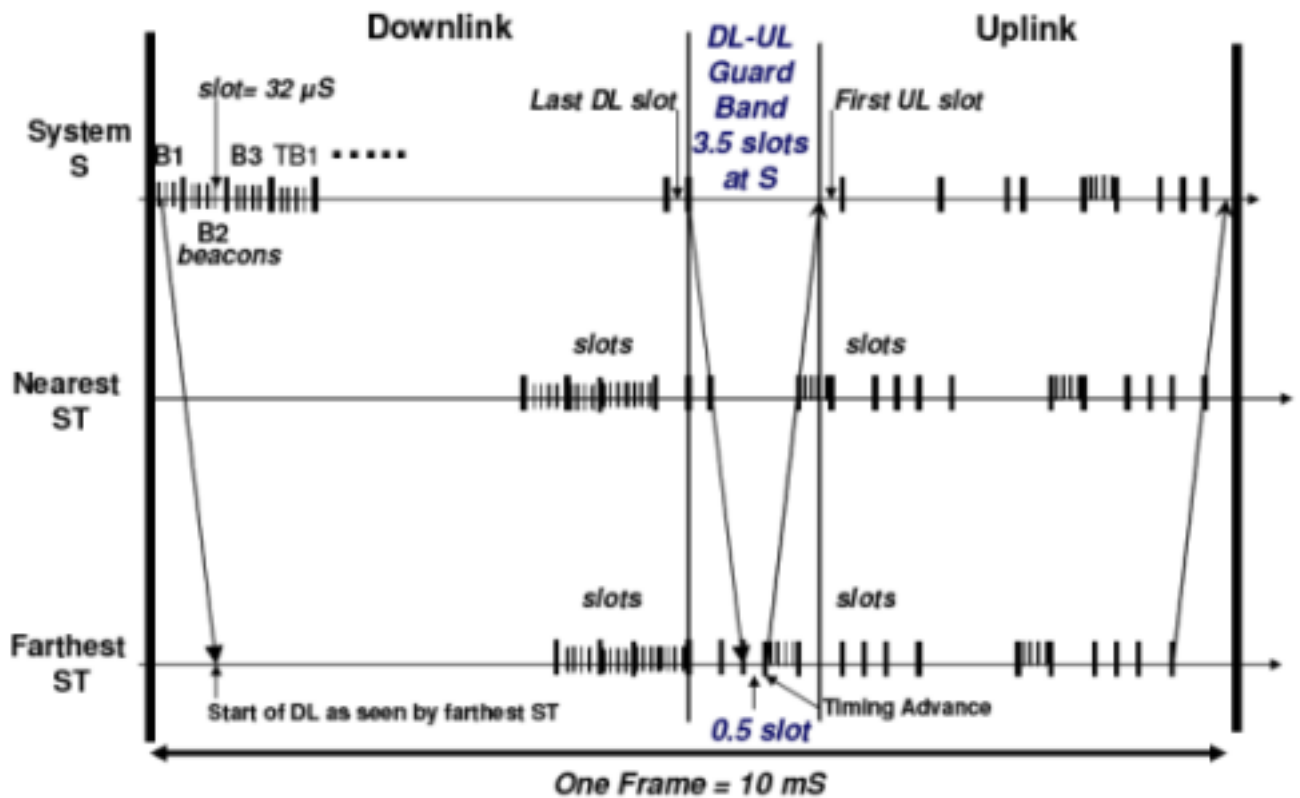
Downlink

DL-UL Guard Band 3.5 slots at S

Uplink

slot= 32 μS

Last DL slot

First UL slot

System S

B1

B3

TB1

B2

beacons

slots

slots

Nearest ST

slots

slots

Farthest ST

Start of DL as seen by farthest ST

0.5 slot

Timing Advance

One Frame = 10 mS